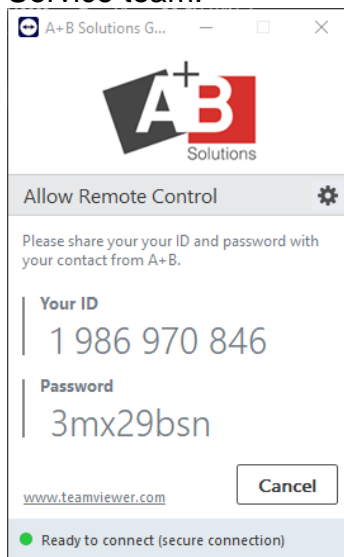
A+B Solutions G...

A+B
Solutions

Allow Remote Control

Please share your your ID and password with your contact from A+B.

Your ID
1 986 970 846

Password
3mx29bsn

www.teamviewer.com

Cancel

Ready to connect (secure connection)